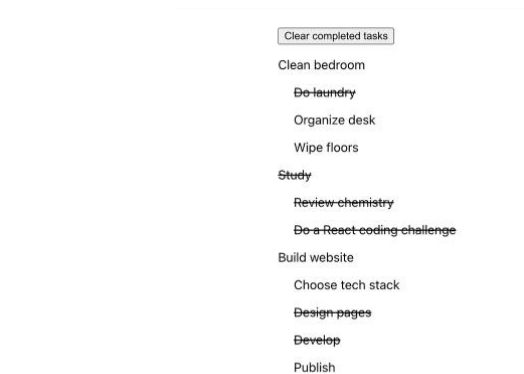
Clear completed tasks

Clean bedroom

~~Do laundry~~

Organize desk

Wipe floors

~~Study~~

~~Review chemistry~~

~~Do a React coding challenge~~

Build website

Choose tech stack

~~Design pages~~

~~Develop~~

Publish